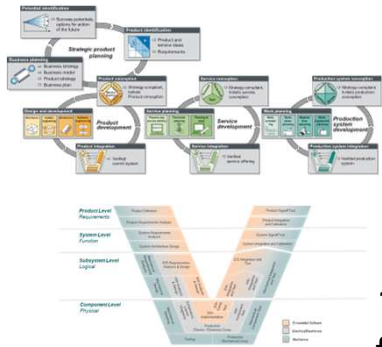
Potential identification
Business potentials, options for action of the future

Product identification
Product and service ideas
Requirements

Strategic product planning

Business planning
Business strategy
Business model
Product strategy
Business plan

Product conception
Strategy compliant, market, Product conception

Service conception
Strategy compliant, market, service conception

Production system conception
Strategy compliant, holistic production conception

Design and development

Product development

Service planning

Service development

Work planning

Production system development

Product integration
Verified overall system

Service integration
Verified service offering

Production system integration
Verified production system

Product Level
Requirements

System Level
Function

Subsystem Level
Logical

Component Level
Physical

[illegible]